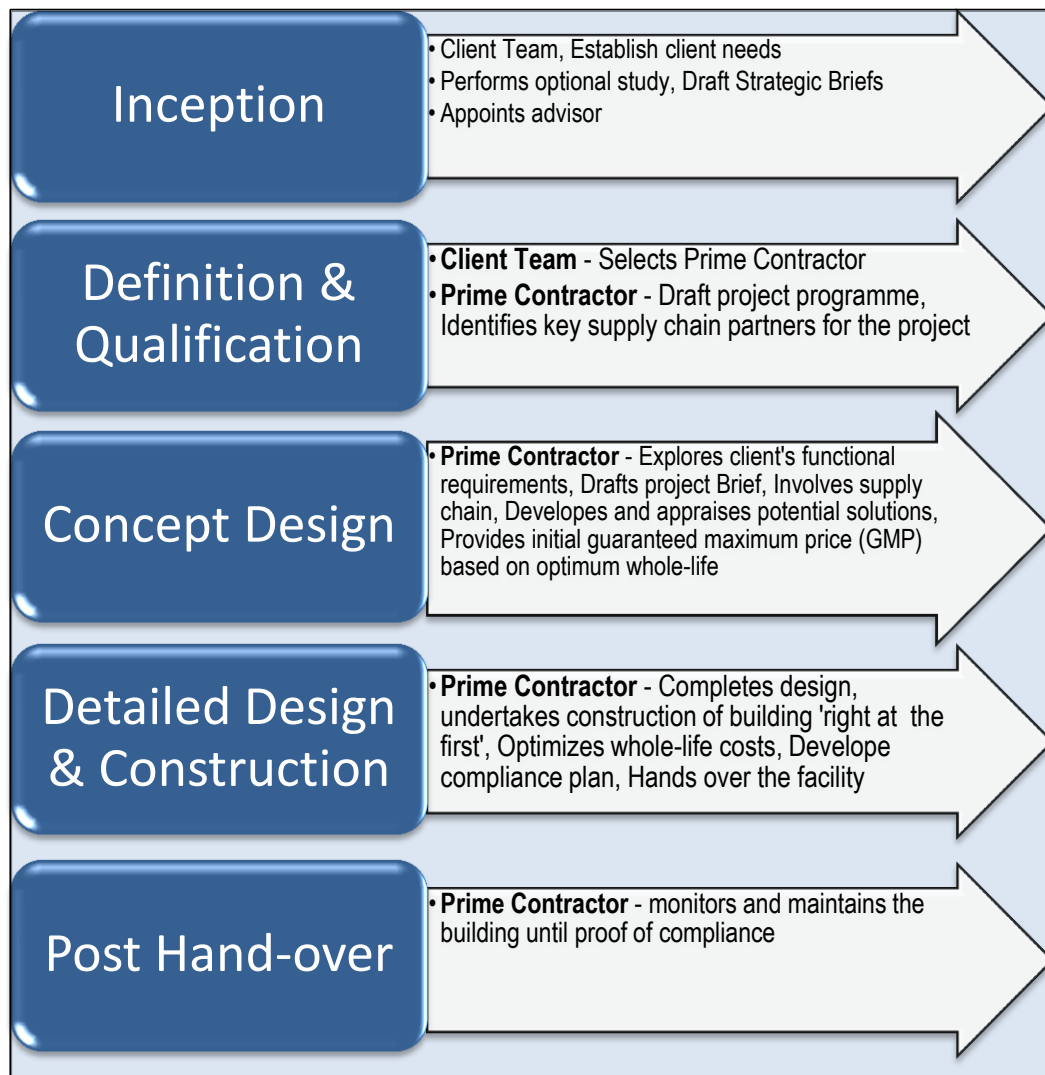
Inception

• Client Team, Establish client needs
• Performs optional study, Draft Strategic Briefs
• Appoints advisor

Definition & Qualification

• **Client Team** - Selects Prime Contractor
• **Prime Contractor** - Draft project programme, Identifies key supply chain partners for the project

Concept Design

• **Prime Contractor** - Explores client's functional requirements, Drafts project Brief, Involves supply chain, Developes and appraises potential solutions, Provides initial guaranteed maximum price (GMP) based on optimum whole-life

Detailed Design & Construction

• **Prime Contractor** - Completes design, undertakes construction of building 'right at the first', Optimizes whole-life costs, Develope compliance plan, Hands over the facility

Post Hand-over

• **Prime Contractor** - monitors and maintains the building until proof of compliance